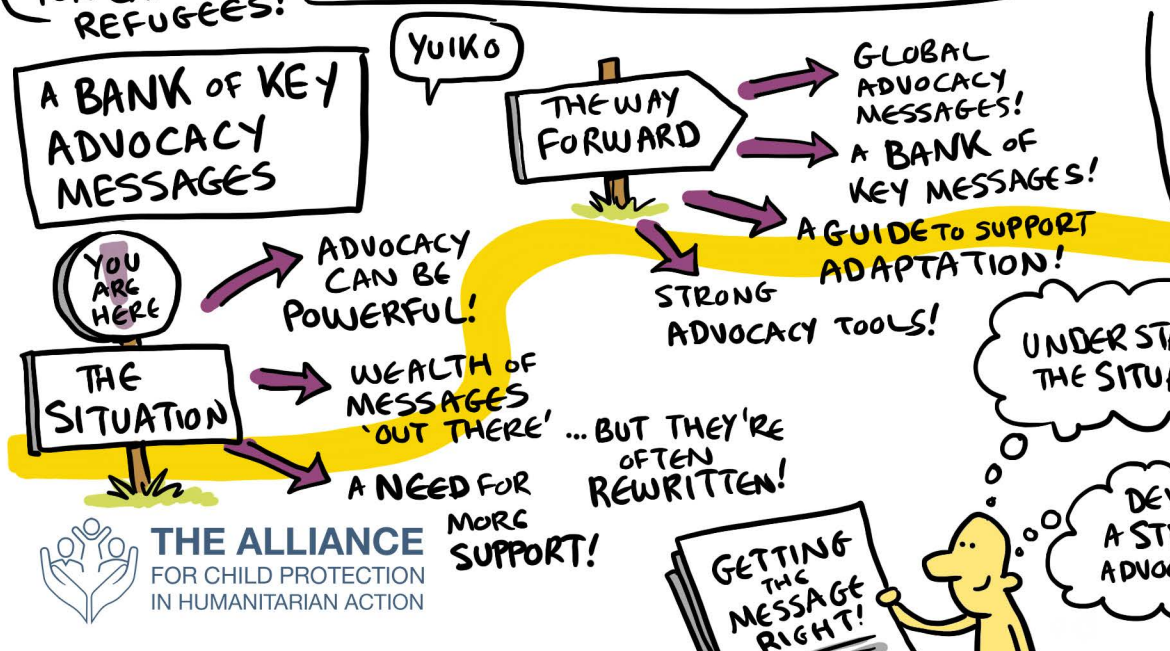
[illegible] REFUGEES!

YUIKO

A BANK OF KEY ADVOCACY MESSAGES

THE WAY FORWARD

GLOBAL ADVOCACY MESSAGES!

A BANK OF KEY MESSAGES!

A GUIDE TO SUPPORT ADAPTATION!

STRONG ADVOCACY TOOLS!

YOU ARE HERE

ADVOCACY CAN BE POWERFUL!

THE SITUATION

WEALTH OF MESSAGES 'OUT THERE' ...BUT THEY'RE OFTEN REWRITTEN!

A NEED FOR MORE SUPPORT!

UNDERSTA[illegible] THE SITUA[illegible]

DEV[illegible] A STR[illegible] ADVOC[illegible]

GETTING THE MESSAGE RIGHT!

THE ALLIANCE
FOR CHILD PROTECTION
IN HUMANITARIAN ACTION